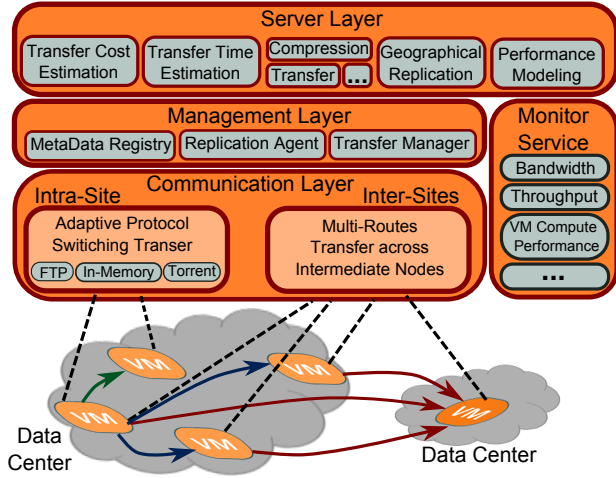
Server Layer

Transfer Cost Estimation

Transfer Time Estimation

Compression

Transfer

...

Geographical Replication

Performance Modeling

Management Layer

MetaData Registry

Replication Agent

Transfer Manager

Monitor Service

Bandwidth

Throughput

VM Compute Performance

...

Communication Layer

Intra-Site

Inter-Sites

Adaptive Protocol Switching Transer

FTP

In-Memory

Torrent

Multi-Routes Transfer across Intermediate Nodes

VM

VM

VM

VM

VM

Data Center

Data Center